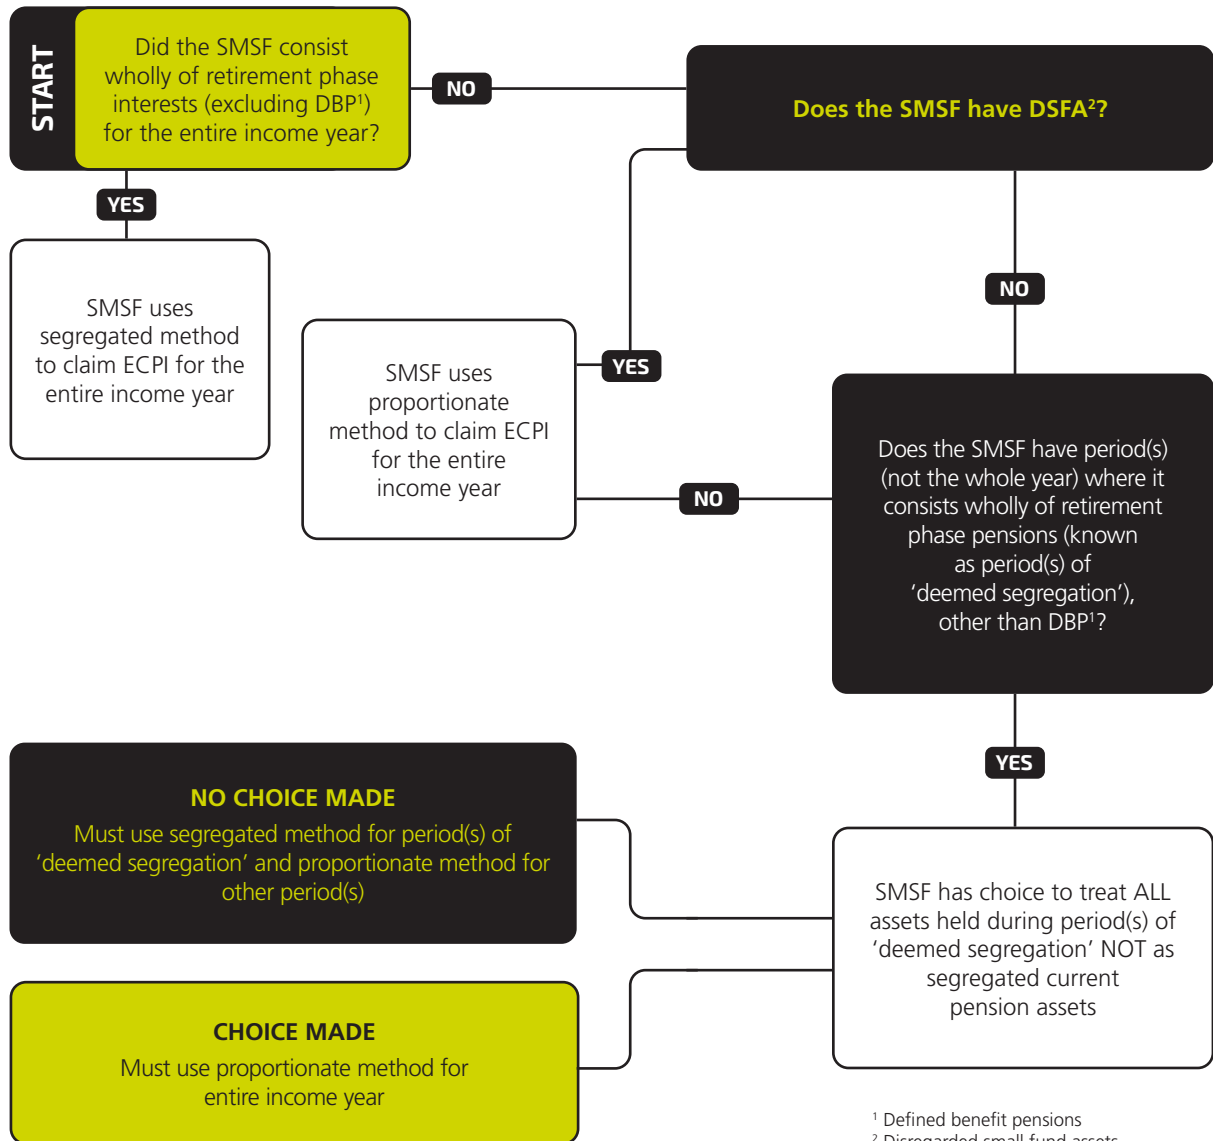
START

Did the SMSF consist wholly of retirement phase interests (excluding DBP$^1$) for the entire income year?

NO

Does the SMSF have DSFA$^2$?

YES

SMSF uses segregated method to claim ECPI for the entire income year

YES

SMSF uses proportionate method to claim ECPI for the entire income year

NO

NO

Does the SMSF have period(s) (not the whole year) where it consists wholly of retirement phase pensions (known as period(s) of 'deemed segregation'), other than DBP$^1$?

YES

NO CHOICE MADE
Must use segregated method for period(s) of 'deemed segregation' and proportionate method for other period(s)

SMSF has choice to treat ALL assets held during period(s) of 'deemed segregation' NOT as segregated current pension assets

CHOICE MADE
Must use proportionate method for entire income year

$^1$ Defined benefit pensions
$^2$ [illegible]